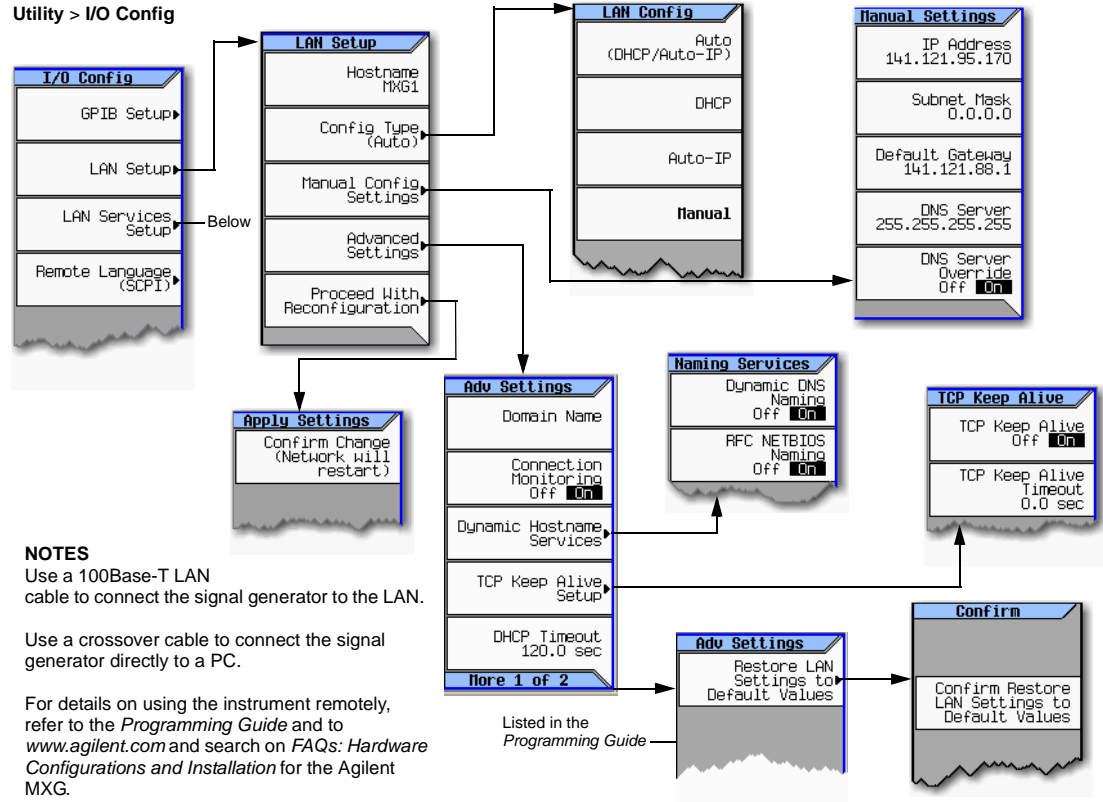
Utility > I/O Config

I/O Config

GPIB Setup

LAN Setup

LAN Services Setup

Below

Remote Language (SCPI)

LAN Setup

Hostname MXG1

Config Type (Auto)

Manual Config Settings

Advanced Settings

Proceed With Reconfiguration

LAN Config

Auto (DHCP/Auto-IP)

DHCP

Auto-IP

Manual

Manual Settings

IP Address 141.121.95.170

Subnet Mask 0.0.0.0

Default Gateway 141.121.88.1

DNS Server 255.255.255.255

DNS Server Override Off On

Apply Settings

Confirm Change (Network will restart)

Adv Settings

Domain Name

Connection Monitoring Off On

Dynamic Hostname Services

TCP Keep Alive Setup

DHCP Timeout 120.0 sec

More 1 of 2

Naming Services

Dynamic DNS Naming Off On

RFC NETBIOS Naming Off On

TCP Keep Alive

TCP Keep Alive Off On

TCP Keep Alive Timeout 0.0 sec

NOTES
Use a 100Base-T LAN cable to connect the signal generator to the LAN.

Use a crossover cable to connect the signal generator directly to a PC.

For details on using the instrument remotely, refer to the Programming Guide and to www.agilent.com and search on FAQs: Hardware Configurations and Installation for the Agilent MXG.

Adv Settings

Restore LAN Settings to Default Values

Listed in the Programming Guide

Confirm

Confirm Restore LAN Settings to Default Values